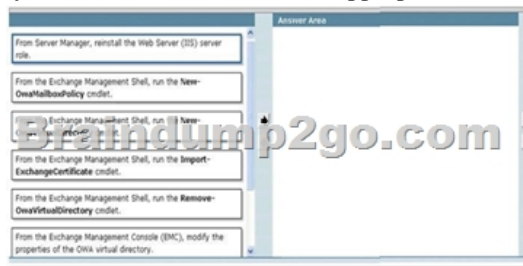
Answer Area

From Server Manager, reinstall the Web Server (IIS) server role.

From the Exchange Management Shell, run the New-OwaMailboxPolicy cmdlet.

From the Exchange Management Shell, run the New-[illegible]

Braindump2go.com

From the Exchange Management Shell, run the Import-ExchangeCertificate cmdlet.

From the Exchange Management Shell, run the Remove-OwaVirtualDirectory cmdlet.

From the Exchange Management Console (EMC), modify the properties of the OWA virtual directory.